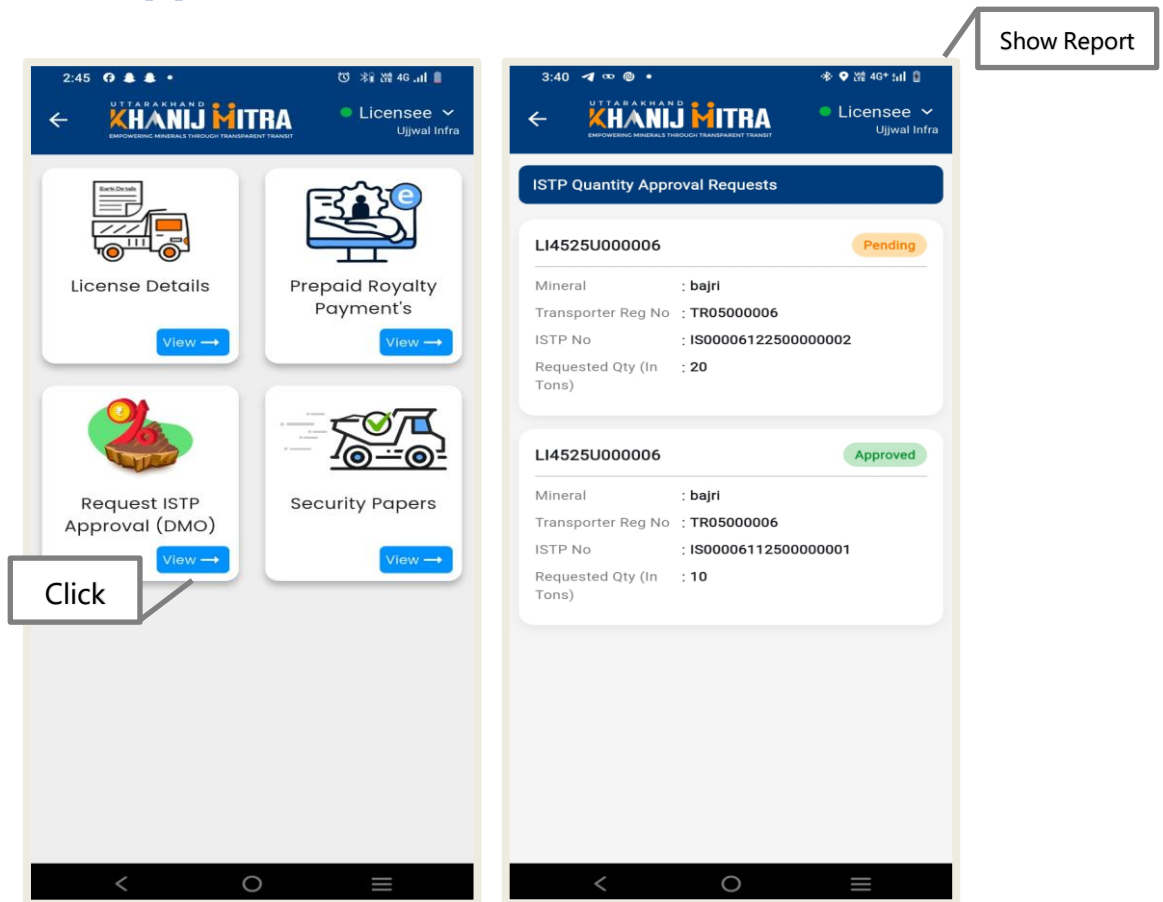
Show Report

2:45

UTTARAKHAND KHANIJ MITRA
EMPOWERING MINERALS THROUGH TRANSPARENT TRANSIT

Licensee
Ujjwal Infra

Bank Details

License Details
View ⟶

Prepaid Royalty Payment's
View ⟶

Request ISTP Approval (DMO)
View ⟶

Security Papers
View ⟶

Click

3:40

UTTARAKHAND KHANIJ MITRA
EMPOWERING MINERALS THROUGH TRANSPARENT TRANSIT

Licensee
Ujjwal Infra

ISTP Quantity Approval Requests

LI4525U000006 Pending

Mineral : bajri
Transporter Reg No : TR05000006
ISTP No : IS00006122500000002
Requested Qty (In Tons) : 20

LI4525U000006 Approved

Mineral : bajri
Transporter Reg No : TR05000006
ISTP No : IS00006112500000001
Requested Qty (In Tons) : 10